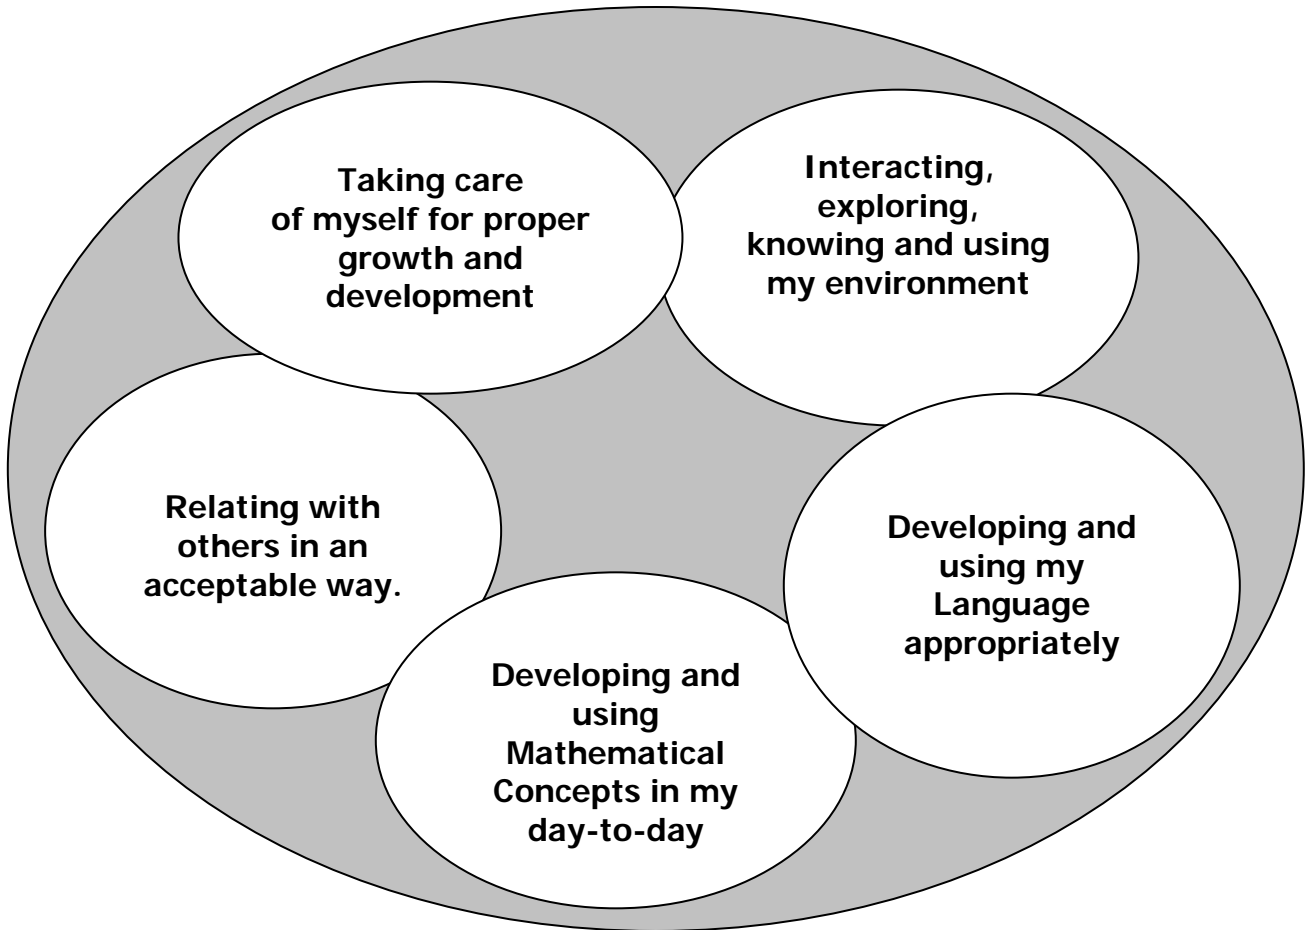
Taking care of myself for proper growth and development

Interacting, exploring, knowing and using my environment

Relating with others in an acceptable way.

Developing and using my Language appropriately

Developing and using Mathematical Concepts in my day-to-day